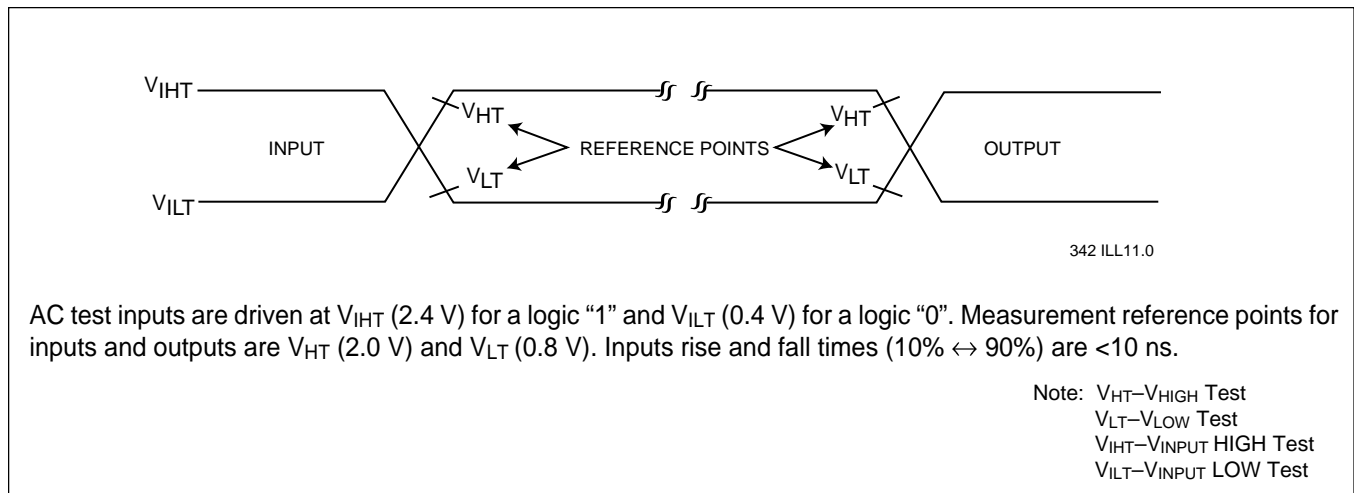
$V_{IHT}$

$V_{HT}$

INPUT

REFERENCE POINTS

$V_{HT}$

OUTPUT

$V_{LT}$

$V_{LT}$

$V_{ILT}$

342 ILL11.0

AC test inputs are driven at $V_{IHT}$ (2.4 V) for a logic “1” and $V_{ILT}$ (0.4 V) for a logic “0”. Measurement reference points for inputs and outputs are $V_{HT}$ (2.0 V) and $V_{LT}$ (0.8 V). Inputs rise and fall times (10% $\leftrightarrow$ 90%) are <10 ns.

Note: $V_{HT}$–$V_{HIGH}$ Test
$V_{LT}$–$V_{LOW}$ Test
$V_{IHT}$–$V_{INPUT}$ HIGH Test
$V_{ILT}$–$V_{INPUT}$ LOW Test